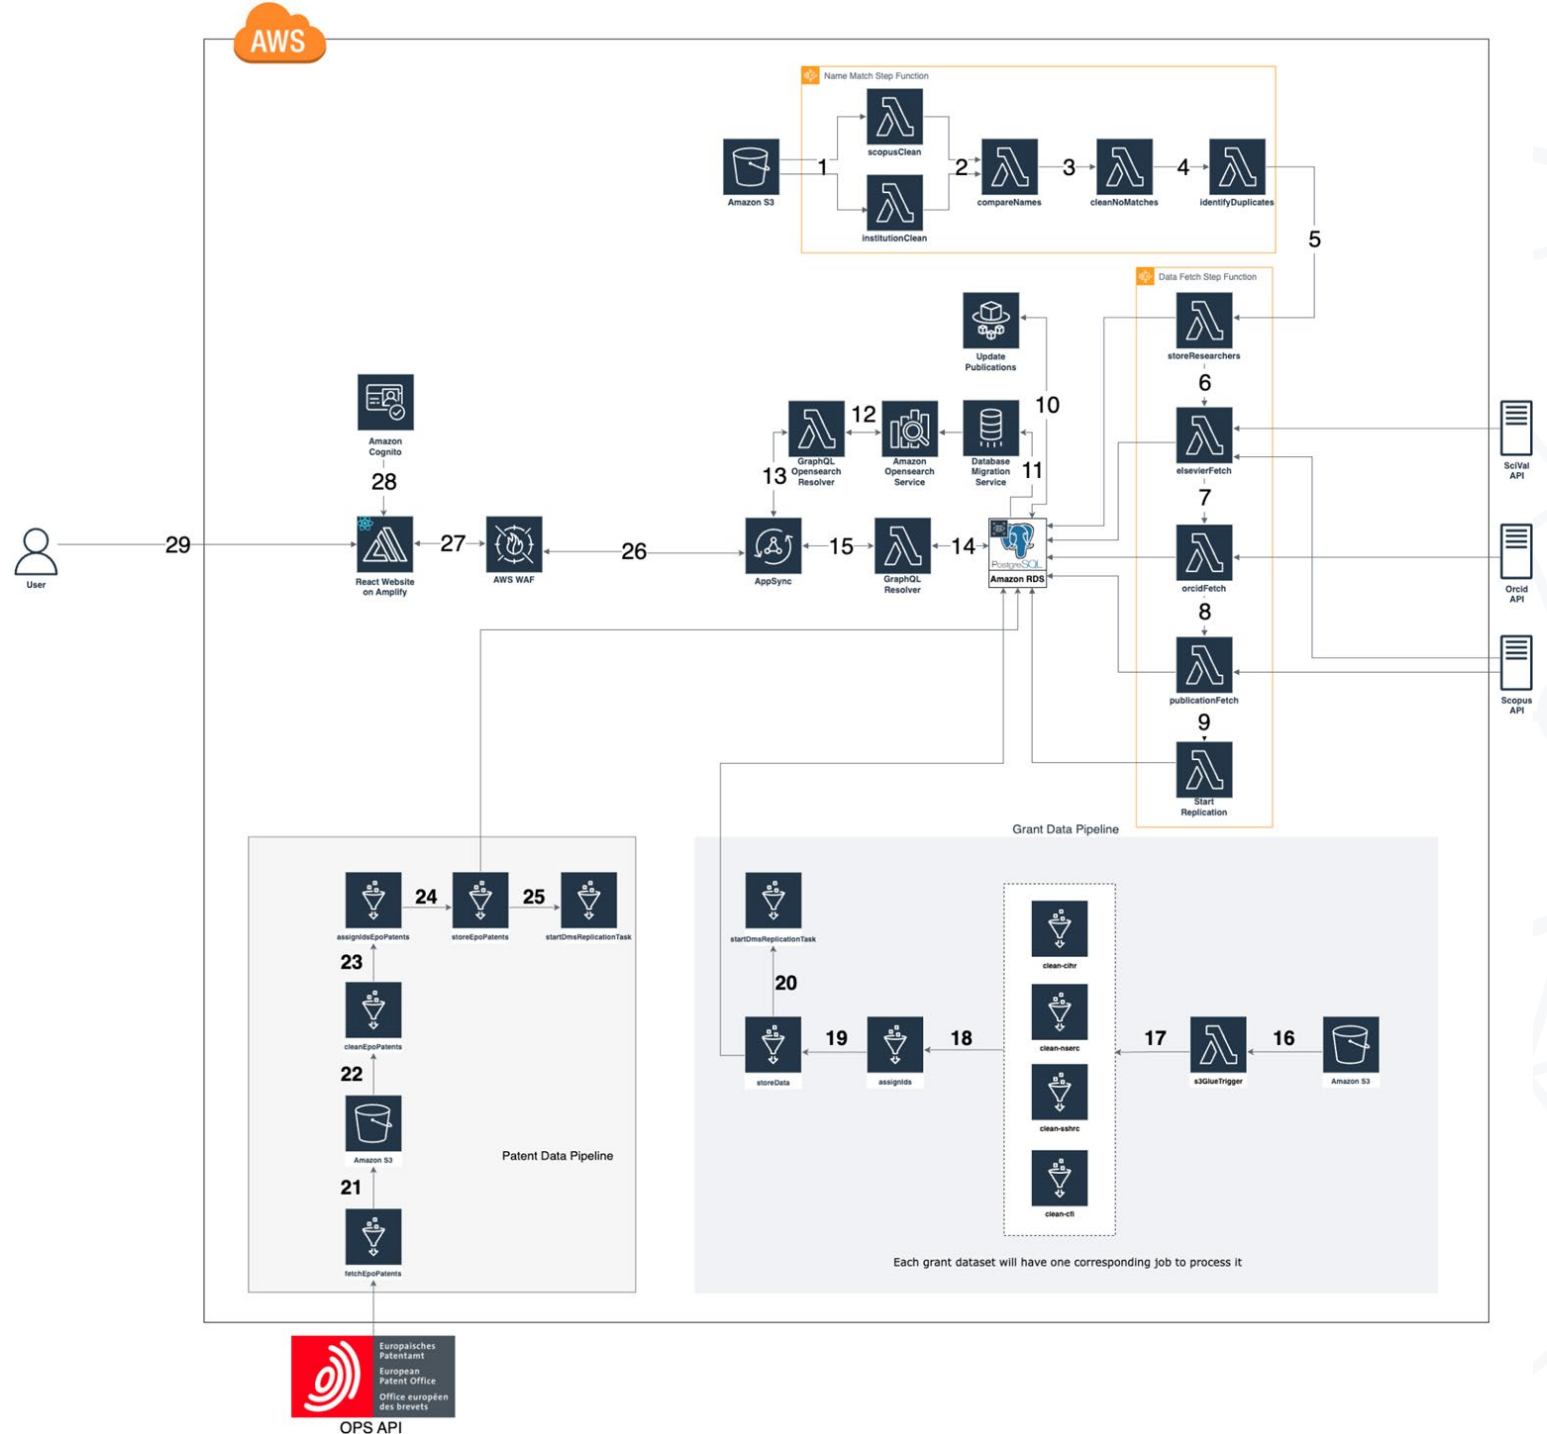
AWS

Name Match Step Function

Amazon S3

1

scopusClean

institutionClean

2

compareNames

3

cleanNoMatches

4

identifyDuplicates

5

Data Fetch Step Function

storeResearchers

6

elsevierFetch

7

orcidFetch

8

publicationFetch

9

Start Replication

SciVal API

Orcid API

Scopus API

Update Publications

10

Database Migration Service

11

Amazon Opensearch Service

12

GraphQL Opensearch Resolver

13

Amazon Cognito

28

User

29

React Website on Amplify

27

AWS WAF

26

AppSync

15

GraphQL Resolver

14

PostgreSQL

Amazon RDS

Grant Data Pipeline

assignIdsEpoPatents

24

storeEpoPatents

25

startDmsReplicationTask

23

cleanEpoPatents

22

Amazon S3

21

fetchEpoPatents

Patent Data Pipeline

startDmsReplicationTask

20

storeData

19

assignIds

18

clean-cihr

clean-nserc

clean-sshrc

clean-cfi

17

s3GlueTrigger

16

Amazon S3

Each grant dataset will have one corresponding job to process it

Europäisches Patentamt
European Patent Office
Office européen des brevets

OPS API